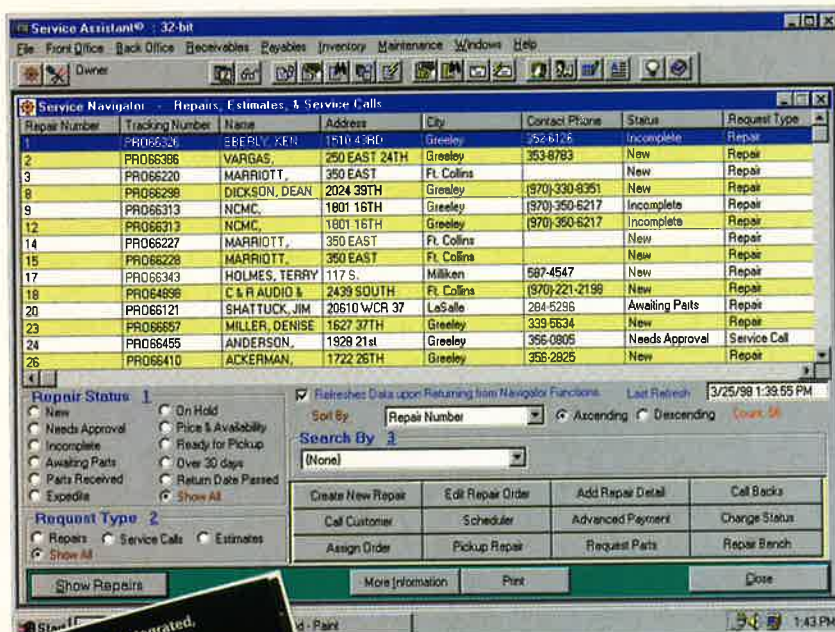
Service Assistant© : 32-bit

File Front Office Back Office Receivables Payables Inventory Maintenance Windows Help

Owner

Service Navigator - Repairs, Estimates, & Service Calls

| Repair Number | Tracking Number | Name | Address | City | Contact Phone | Status | Request Type |
|---|---|---|---|---|---|---|---|
| 1 | PRO66326 | EBERLY, KEN | 1510 43RD | Greeley | 352-6126 | Incomplete | Repair |
| 2 | PRO66386 | VARGAS, | 250 EAST 24TH | Greeley | 353-8793 | New | Repair |
| 3 | PRO66220 | MARRIOTT, | 350 EAST | Ft. Collins | | New | Repair |
| 8 | PRO66298 | DICKSON, DEAN | 2024 39TH | Greeley | (970)-330-8351 | New | Repair |
| 9 | PRO66313 | NCMC, | 1801 16TH | Greeley | (970)-350-6217 | Incomplete | Repair |
| 12 | PRO66313 | NCMC, | 1801 16TH | Greeley | (970)-350-6217 | Incomplete | Repair |
| 14 | PRO66227 | MARRIOTT, | 350 EAST | Ft. Collins | | New | Repair |
| 15 | PRO66228 | MARRIOTT, | 350 EAST | Ft. Collins | | New | Repair |
| 17 | PRO66343 | HOLMES, TERRY | 117 S. | Milliken | 587-4547 | New | Repair |
| 18 | PRO64898 | C & R AUDIO & | 2439 SOUTH | Ft. Collins | (970)-221-2198 | New | Repair |
| 20 | PRO66121 | SHATTUCK, JIM | 20610 WCR 37 | LaSalle | 284-5296 | Awaiting Parts | Repair |
| 23 | PRO66657 | MILLER, DENISE | 1627 37TH | Greeley | 339-5634 | New | Repair |
| 24 | PRO66455 | ANDERSON, | 1928 21st | Greeley | 356-0805 | Needs Approval | Service Call |
| 26 | PRO66410 | ACKERMAN, | 1722 26TH | Greeley | 356-2825 | New | Repair |

Repair Status 1
New
Needs Approval
Incomplete
Awaiting Parts
Parts Received
Expedite
On Hold
Price & Availability
Ready for Pickup
Over 30 days
Return Date Passed
Show All

Request Type 2
Repairs
Service Calls
Estimates
Show All

Refreshes Data upon Returning from Navigator Functions
Last Refresh 3/25/98 1:39:55 PM
Sort By Repair Number
Ascending Descending Count: 56

Search By 3
(None)

Create New Repair | Edit Repair Order | Add Repair Detail | Call Backs
Call Customer | Scheduler | Advanced Payment | Change Status
Assign Order | Pickup Repair | Request Parts | Repair Bench

Show Repairs
More Information
Print
Close

Start
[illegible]egrated,
d - Paint
1:43 PM